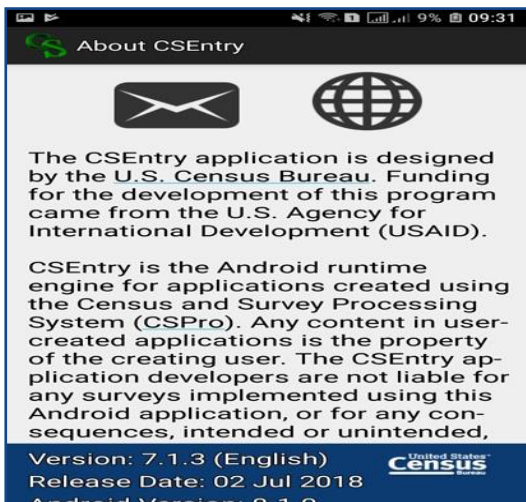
9% 09:31

About CSEntry

The CSEntry application is designed by the U.S. Census Bureau. Funding for the development of this program came from the U.S. Agency for International Development (USAID).

CSEntry is the Android runtime engine for applications created using the Census and Survey Processing System (CSPro). Any content in user-created applications is the property of the creating user. The CSEntry application developers are not liable for any surveys implemented using this Android application, or for any consequences, intended or unintended,

Version: 7.1.3 (English)
Release Date: 02 Jul 2018
Android Version: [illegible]

United States Census Bureau